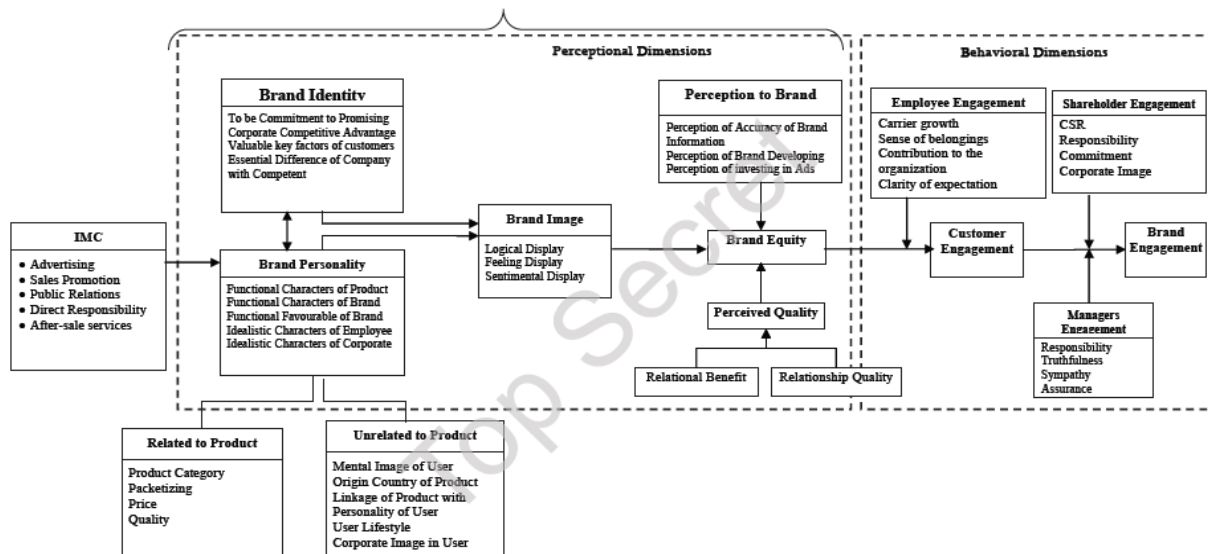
Perceptional Dimensions

Behavioral Dimensions

Brand Identity

To be Commitment to Promising
Corporate Competitive Advantage
Valuable key factors of customers
Essential Difference of Company with Competent

Perception to Brand

Perception of Accuracy of Brand Information
Perception of Brand Developing
Perception of investing in Ads

Employee Engagement

Carrier growth
Sense of belongings
Contribution to the organization
Clarity of expectation

Shareholder Engagement

CSR
Responsibility
Commitment
Corporate Image

IMC

• Advertising
• Sales Promotion
• Public Relations
• Direct Responsibility
• After-sale services

Brand Image

Logical Display
Feeling Display
Sentimental Display

Brand Equity

Customer Engagement

Brand Engagement

Brand Personality

Functional Characters of Product
Functional Characters of Brand
Functional Favourable of Brand
Idealistic Characters of Employee
Idealistic Characters of Corporate

Perceived Quality

Managers Engagement

Responsibility
Truthfulness
Sympathy
Assurance

Relational Benefit

Relationship Quality

Related to Product

Product Category
Packetizing
Price
Quality

Unrelated to Product

Mental Image of User
Origin Country of Product
Linkage of Product with Personality of User
User Lifestyle
Corporate Image in User

Top Secret